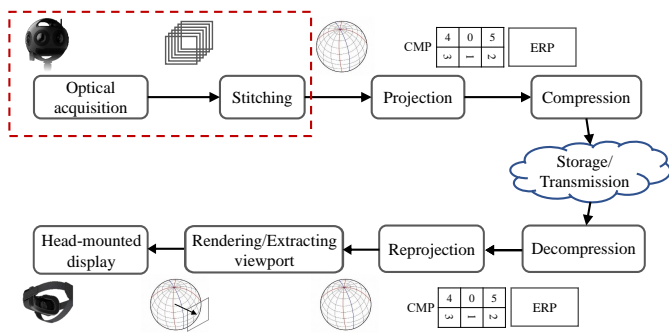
CMP

| 4 | 0 | 5 |
|---|---|---|
| 3 | 1 | 2 |

ERP

Optical acquisition

Stitching

Projection

Compression

Storage/ Transmission

Decompression

Reprojection

Rendering/Extracting viewport

Head-mounted display

CMP

| 4 | 0 | 5 |
|---|---|---|
| 3 | 1 | 2 |

ERP